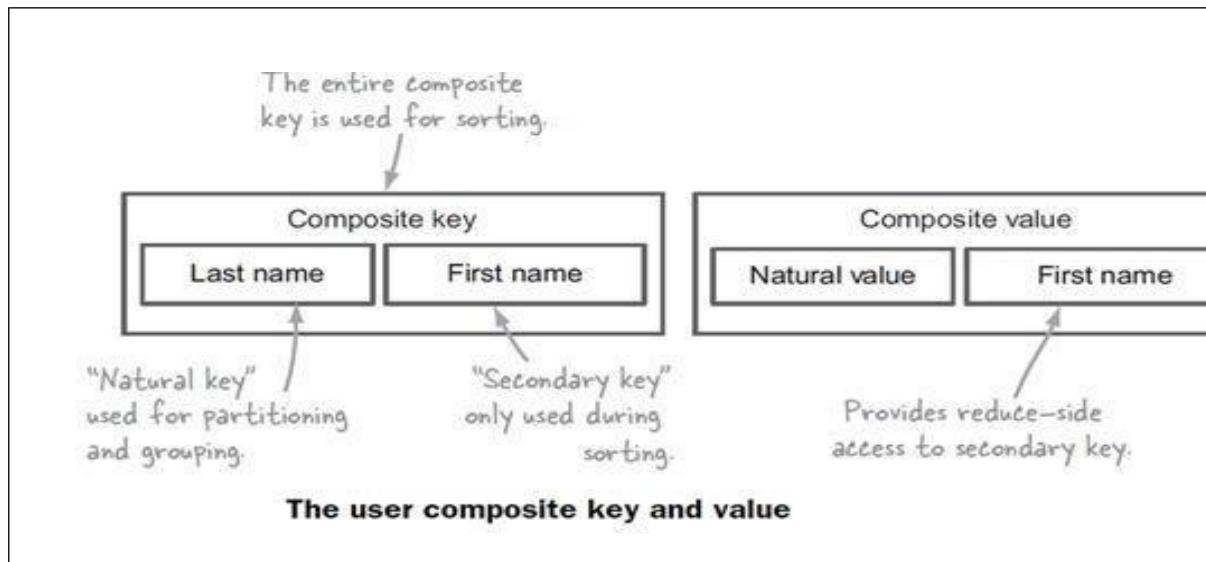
The entire composite key is used for sorting.

Composite key

Last name

First name

Composite value

Natural value

First name

"Natural key" used for partitioning and grouping.

"Secondary key" only used during sorting.

Provides reduce-side access to secondary key.

The user composite key and value